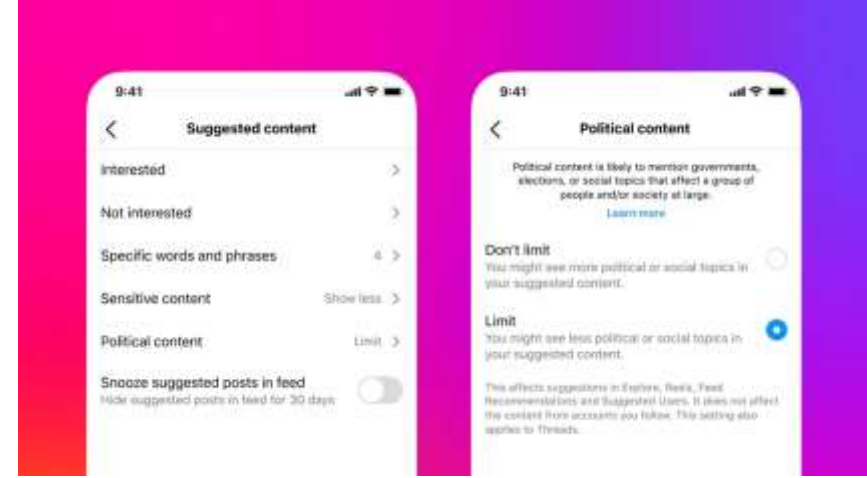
9:41

Suggested content

Interested

Not interested

Specific words and phrases 4

Sensitive content Show less

Political content Limit

Snooze suggested posts in feed
Hide suggested posts in feed for 30 days

9:41

Political content

Political content is likely to mention governments, elections, or social topics that affect a group of people and/or society at large.
Learn more

Don't limit
You might see more political or social topics in your suggested content.

Limit
You might see less political or social topics in your suggested content.

This affects suggestions in Explore, Reels, Feed Recommendations and Suggested Users. It does not affect the content from accounts you follow. This setting also applies to Threads.